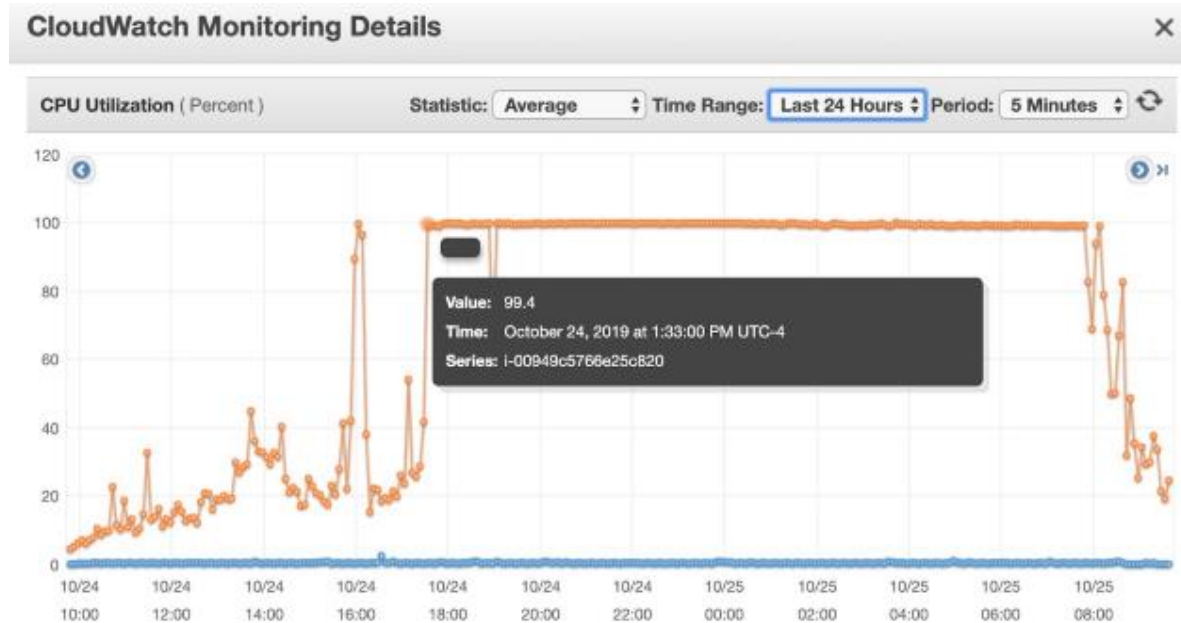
CloudWatch Monitoring Details

×

CPU Utilization ( Percent )

Statistic: Average

Time Range: Last 24 Hours

Period: 5 Minutes

120

100

80

60

40

20

0

Value: 99.4

Time: October 24, 2019 at 1:33:00 PM UTC-4

Series: i-00949c5766e25c820

10/24 10:00

10/24 12:00

10/24 14:00

10/24 16:00

10/24 18:00

10/24 20:00

10/24 22:00

10/25 00:00

10/25 02:00

10/25 04:00

10/25 06:00

10/25 08:00